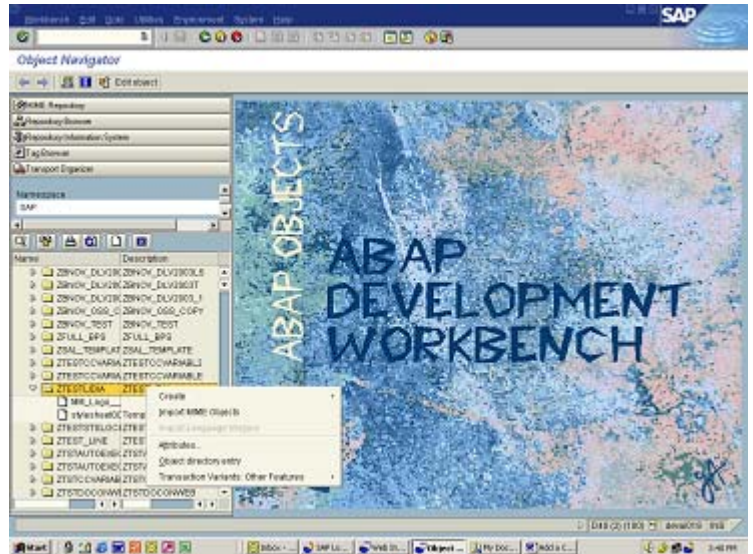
Workbench Edit Goto Utilities Environment System Help

SAP

Object Navigator

Edit object

MIME Repository
Repository Browser
Repository Information System
Tag Browser
Transport Organizer

Namespace
SAP

| Name | Description |
|---|---|
| ZBWOV_DLV200 | ZBWOV_DLV200LS |
| ZBWOV_DLV200 | ZBWOV_DLV200ST |
| ZBWOV_DLV200 | ZBWOV_DLV200_1 |
| ZBWOV_OSS_C | ZBWOV_OSS_COPY |
| ZBWOV_TEST | ZBWOV_TEST |
| ZFULL_BPS | ZFULL_BPS |
| ZSAL_TEMPLAT | ZSAL_TEMPLATE |
| ZTESTCVARIA | ZTESTCVARIABL |
| ZTESTCVARIA | ZTESTCVARIABLE |
| ZTESTLIDIA | ZTES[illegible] |
| MM_Logo_ | |
| stylesheet0C | Temp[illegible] |
| ZTESTSTELOC | ZTES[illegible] |
| ZTEST_LINE | ZTEST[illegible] |
| ZTSTAUTOEXE | ZTST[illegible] |
| ZTSTAUTOEXE | ZTST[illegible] |
| ZTSTCVARIAB | ZTST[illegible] |
| ZTSTDOCOWWB | ZTSTDOCOWWB |

Create
Import MIME Objects
Import Language Version
Attributes...
Object directory entry
Transaction Variants: Other Features

ABAP OBJECTS

ABAP DEVELOPMENT WORKBENCH

D48 (2) (100) devel018 INS

Start
Inbox - ...
SAP Lo...
Web D...
Object ...
My Doc...
Add a c...
3:40 PM